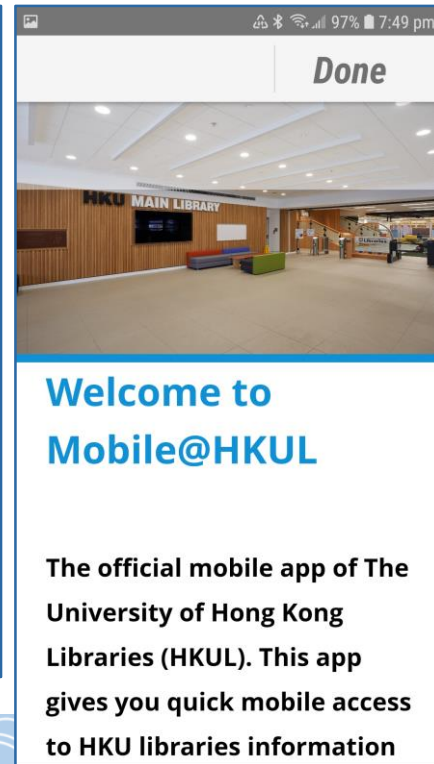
97% 7:49 pm

Done

HKU MAIN LIBRARY

Welcome to Mobile@HKUL

The official mobile app of The University of Hong Kong Libraries (HKUL). This app gives you quick mobile access to HKU libraries information